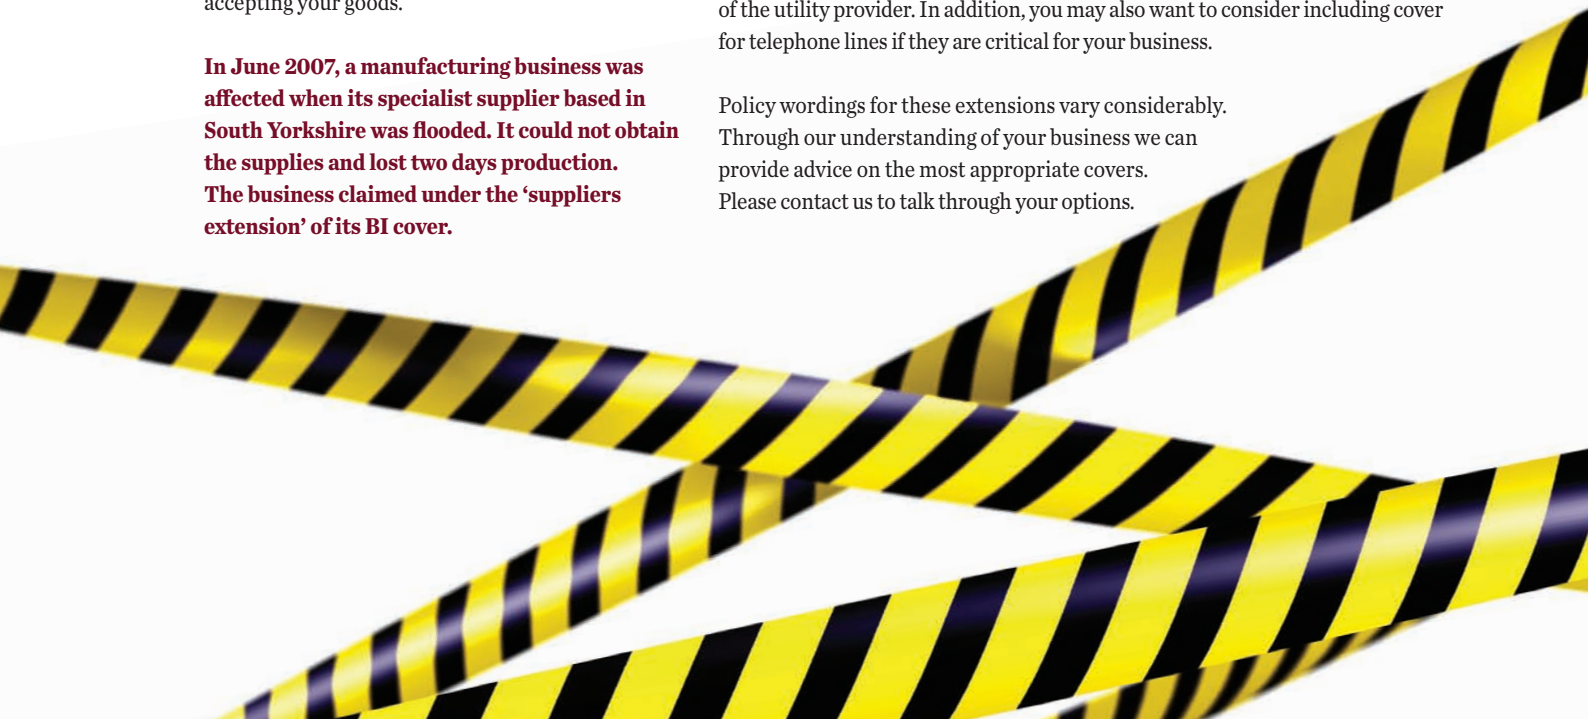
accepting your goods.

In June 2007, a manufacturing business was affected when its specialist supplier based in South Yorkshire was flooded. It could not obtain the supplies and lost two days production. The business claimed under the 'suppliers extension' of its BI cover.

of the utility provider. In addition, you may also want to consider including cover for telephone lines if they are critical for your business.

Policy wordings for these extensions vary considerably. Through our understanding of your business we can provide advice on the most appropriate covers. Please contact us to talk through your options.